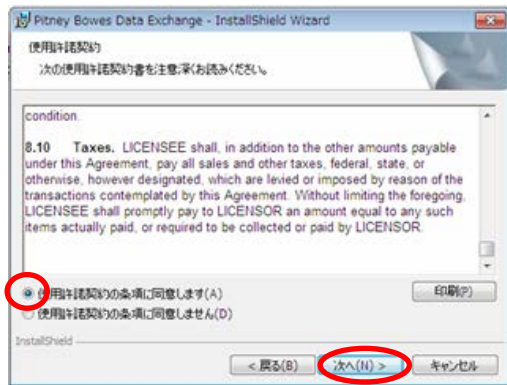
Pitney Bowes Data Exchange - InstallShield Wizard

使用許諾契約

次の使用許諾契約書を注意深くお読みください。

condition.

8.10 Taxes. LICENSEE shall, in addition to the other amounts payable under this Agreement, pay all sales and other taxes, federal, state, or otherwise, however designated, which are levied or imposed by reason of the transactions contemplated by this Agreement. Without limiting the foregoing, LICENSEE shall promptly pay to LICENSOR an amount equal to any such items actually paid, or required to be collected or paid by LICENSOR.

使用許諾契約の条項に同意します(A)

使用許諾契約の条項に同意しません(D)

印刷(P)

InstallShield

< 戻る(B)

次へ(N) >

キャンセル